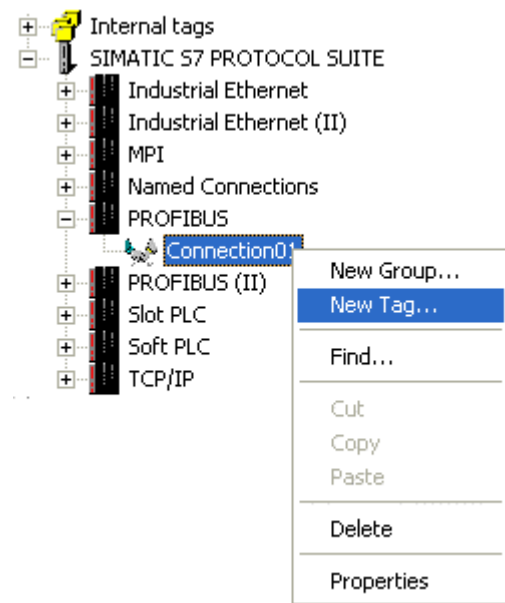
Internal tags
SIMATIC S7 PROTOCOL SUITE
Industrial Ethernet
Industrial Ethernet (II)
MPI
Named Connections
PROFIBUS
Connection01
PROFIBUS (II)
Slot PLC
Soft PLC
TCP/IP

New Group...
New Tag...
Find...
Cut
Copy
Paste
Delete
Properties